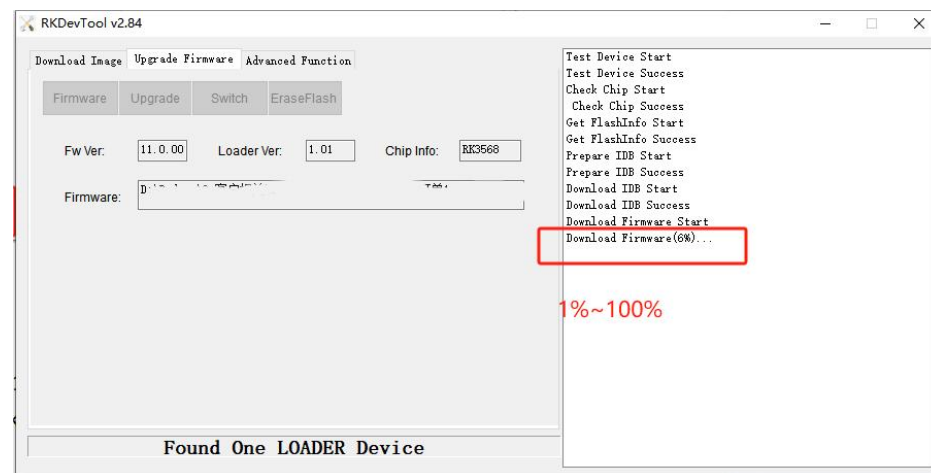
RKDevTool v2.84

Download Image | Upgrade Firmware | Advanced Function

Firmware | Upgrade | Switch | EraseFlash

Fw Ver: 11.0.00 Loader Ver: 1.01 Chip Info: RK3568

Firmware: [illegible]

Found One LOADER Device

Test Device Start
Test Device Success
Check Chip Start
Check Chip Success
Get FlashInfo Start
Get FlashInfo Success
Prepare IDB Start
Prepare IDB Success
Download IDB Start
Download IDB Success
Download Firmware Start
Download Firmware(6%)...

1%~100%